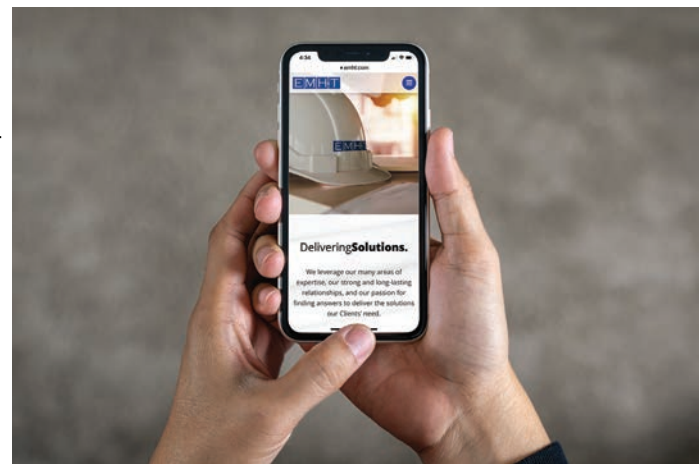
4:34

emht.com

E|M|H|T

E|M|H|T

DeliveringSolutions.

We leverage our many areas of expertise, our strong and long-lasting relationships, and our passion for finding answers to deliver the solutions our Clients' need.